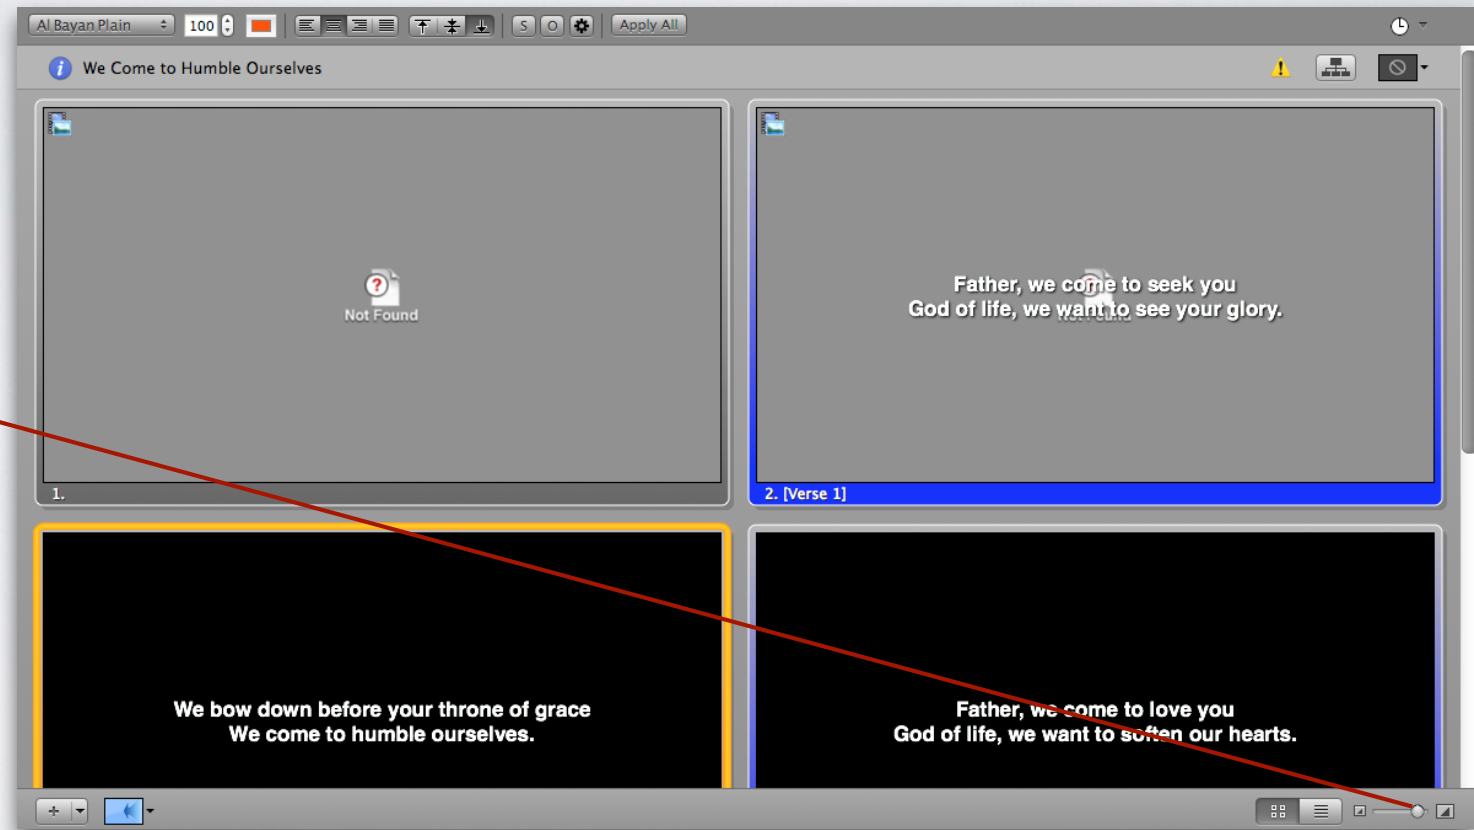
Al Bayan Plain 100 S O Apply All

We Come to Humble Ourselves

Not Found

1.

Father, we come to seek you
God of life, we want to see your glory.

2. [Verse 1]

We bow down before your throne of grace
We come to humble ourselves.

Father, we come to love you
God of life, we want to soften our hearts.